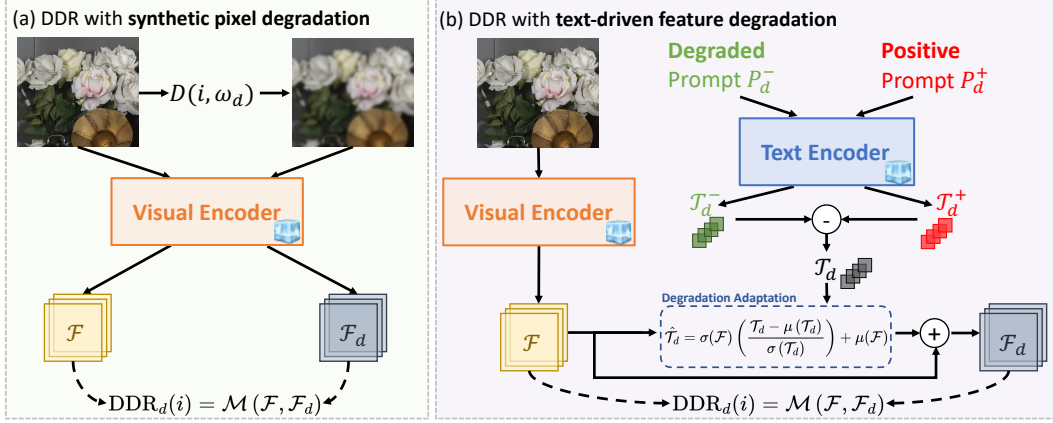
(a) DDR with **synthetic pixel degradation**

$D(i, \omega_d)$

Visual Encoder

$\mathcal{F}$

$\mathcal{F}_d$

$\mathrm{DDR}_d(i) = \mathcal{M}(\mathcal{F}, \mathcal{F}_d)$

(b) DDR with **text-driven feature degradation**

Degraded Prompt $P_d^-$

Positive Prompt $P_d^+$

Text Encoder

Visual Encoder

$\mathcal{T}_d^-$

-

$\mathcal{T}_d^+$

$\mathcal{T}_d$

Degradation Adaptation

$\hat{\mathcal{T}}_d = \sigma(\mathcal{F}) \left( \frac{\mathcal{T}_d - \mu(\mathcal{T}_d)}{\sigma(\mathcal{T}_d)} \right) + \mu(\mathcal{F})$

$\mathcal{F}$

+

$\mathcal{F}_d$

$\mathrm{DDR}_d(i) = \mathcal{M}(\mathcal{F}, \mathcal{F}_d)$